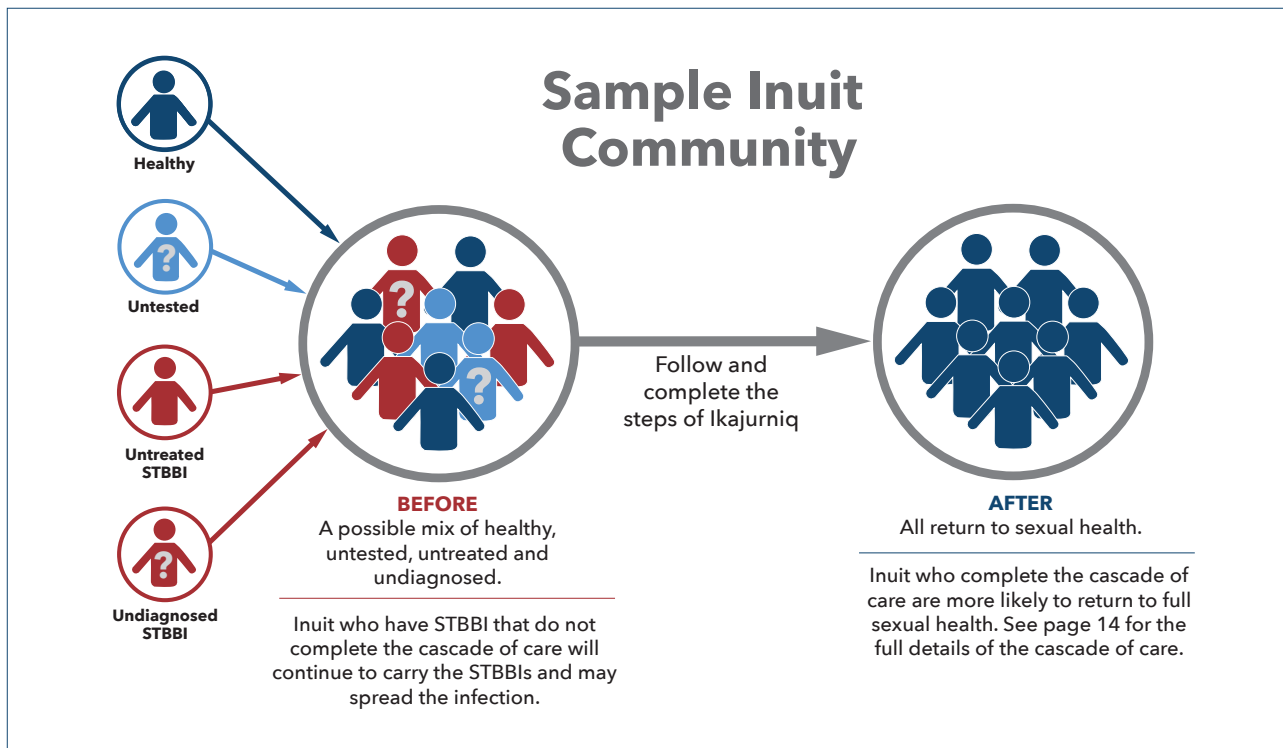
Sample Inuit Community

Healthy

Untested

Untreated STBBI

Undiagnosed STBBI

Follow and complete the steps of Ikajurniq

BEFORE
A possible mix of healthy, untested, untreated and undiagnosed.

Inuit who have STBBI that do not complete the cascade of care will continue to carry the STBBIs and may spread the infection.

AFTER
All return to sexual health.

Inuit who complete the cascade of care are more likely to return to full sexual health. See page 14 for the full details of the cascade of care.